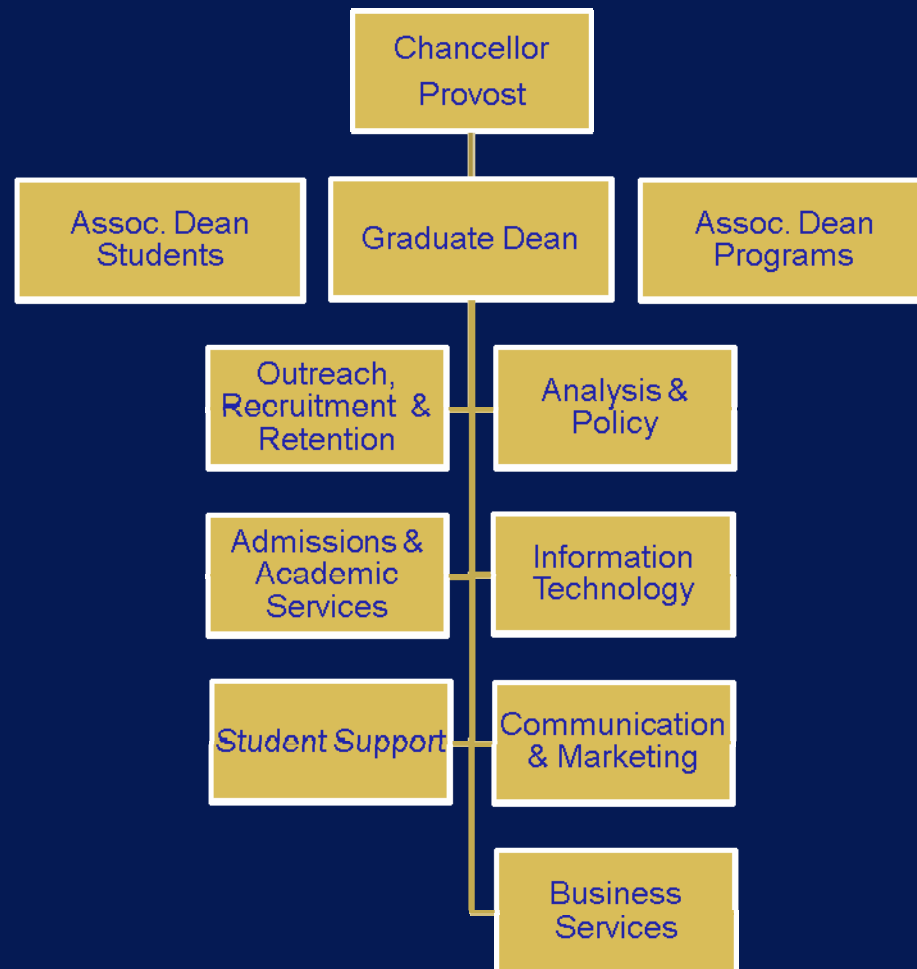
Chancellor
Provost

Assoc. Dean
Students

Graduate Dean

Assoc. Dean
Programs

Outreach,
Recruitment &
Retention

Analysis &
Policy

Admissions &
Academic
Services

Information
Technology

Student Support

Communication
& Marketing

Business
Services